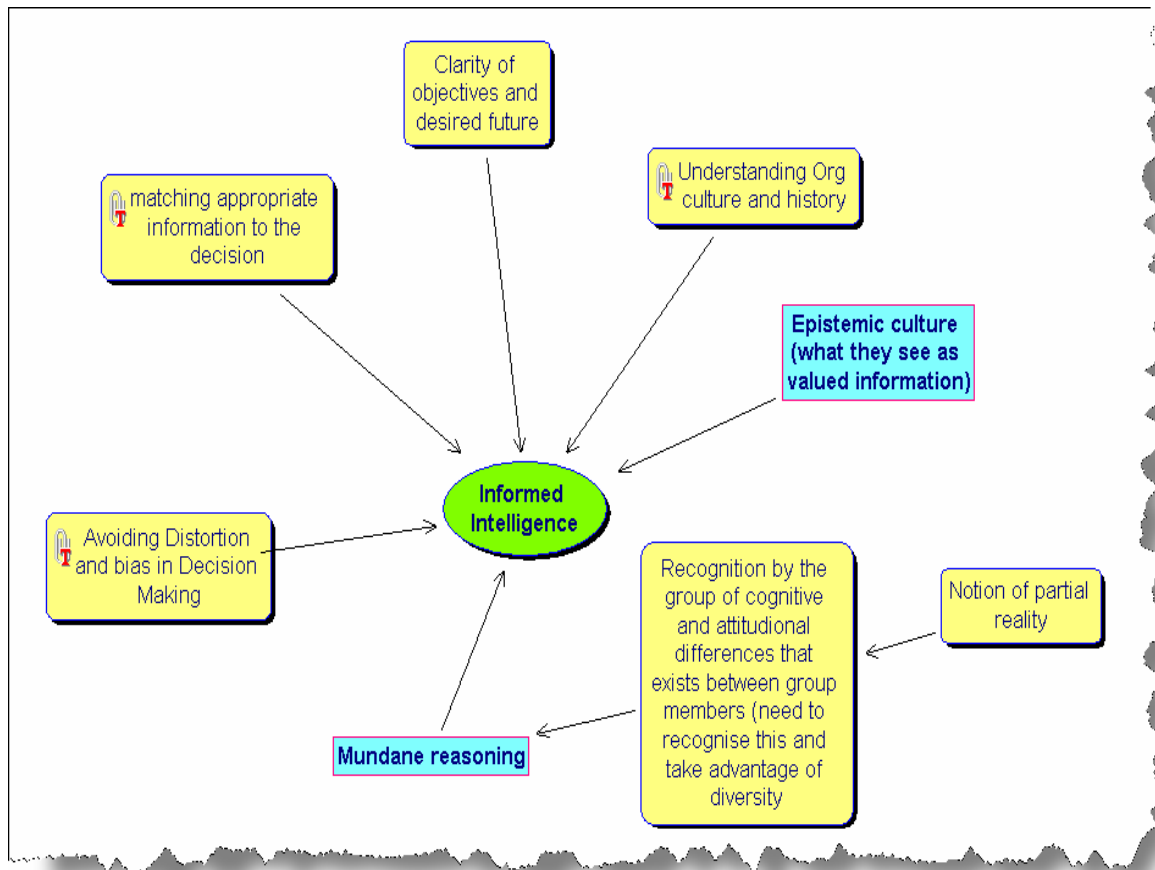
Clarity of objectives and desired future

matching appropriate information to the decision

Understanding Org culture and history

Epistemic culture (what they see as valued information)

Informed Intelligence

Avoiding Distortion and bias in Decision Making

Recognition by the group of cognitive and attitudional differences that exists between group members (need to recognise this and take advantage of diversity

Notion of partial reality

Mundane reasoning